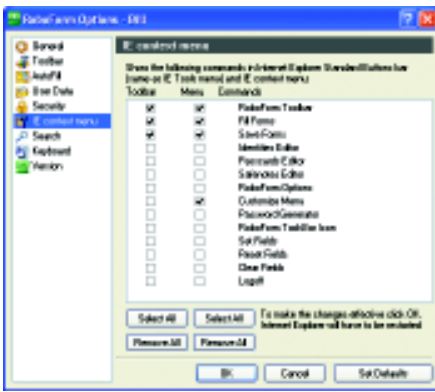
RoboForm Options - IE6

General
Toolbar
AutoFill
User Data
Security
IE context menu
Search
Keyboard
Version

IE context menu

Show the following commands in Internet Explorer Standard Buttons bar (same as IE Tools menu) and IE context menu:

| Toolbar | Menu | Commands |
|---|---|---|
| ☑ | ☑ | RoboForm Toolbar |
| ☑ | ☑ | Fill Forms |
| ☑ | ☑ | Save Forms |
| ☐ | ☐ | Identities Editor |
| ☐ | ☐ | Passcards Editor |
| ☐ | ☐ | Safenotes Editor |
| ☐ | ☐ | RoboForm Options |
| ☐ | ☑ | Customize Menu |
| ☐ | ☐ | Password Generator |
| ☐ | ☐ | RoboForm Taskbar Icon |
| ☐ | ☐ | Set Fields |
| ☐ | ☐ | Reset Fields |
| ☐ | ☐ | Clear Fields |
| ☐ | ☐ | Logoff |

Select All | Select All | To make the changes effective click OK. Internet Explorer will have to be restarted

Remove All | Remove All

OK | Cancel | Set Defaults